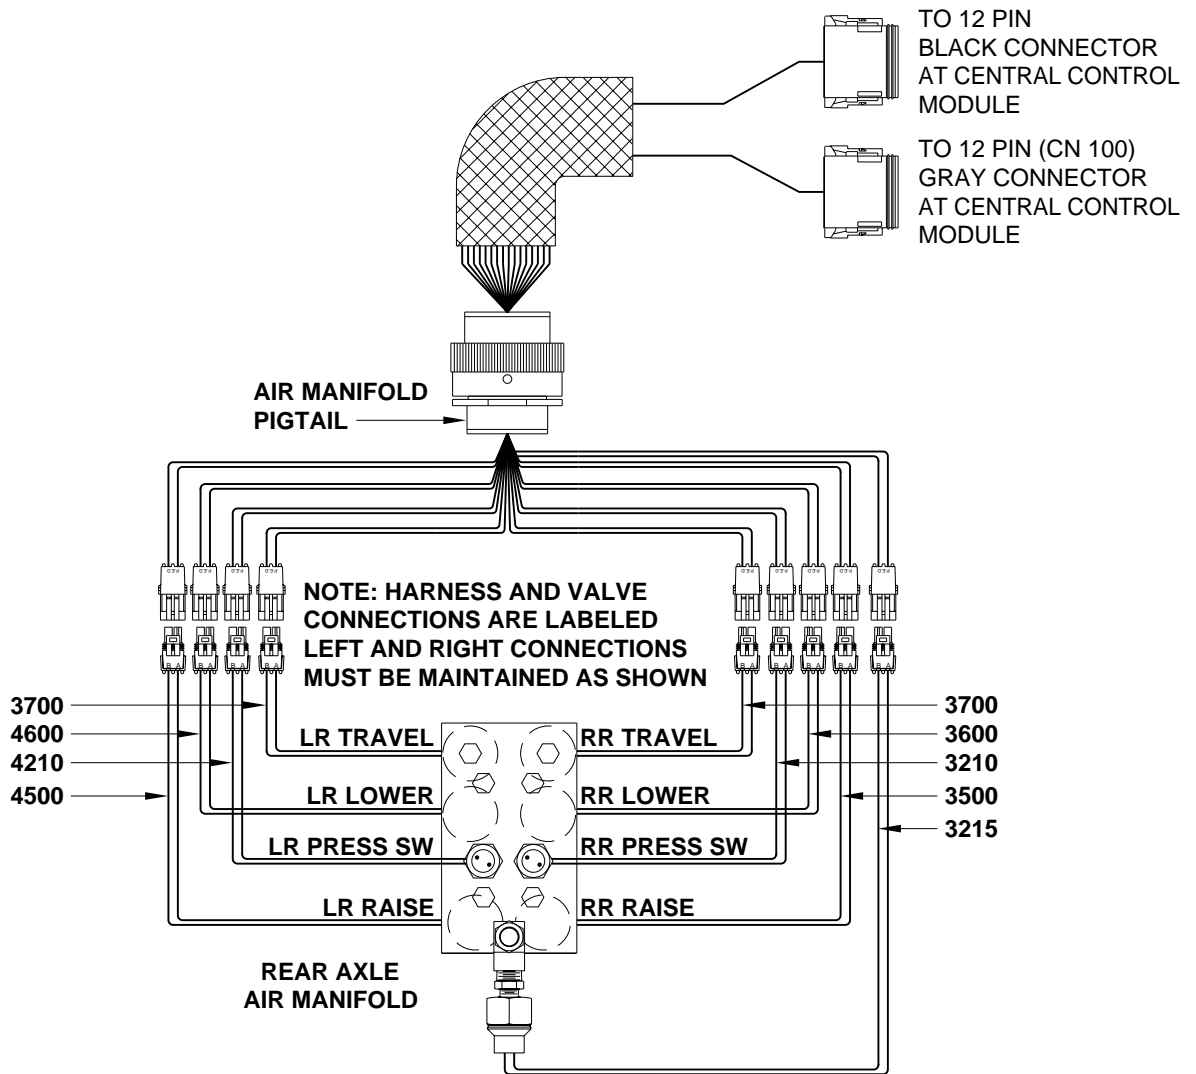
TO 12 PIN BLACK CONNECTOR AT CENTRAL CONTROL MODULE

TO 12 PIN (CN 100) GRAY CONNECTOR AT CENTRAL CONTROL MODULE

AIR MANIFOLD PIGTAIL

NOTE: HARNESS AND VALVE CONNECTIONS ARE LABELED LEFT AND RIGHT CONNECTIONS MUST BE MAINTAINED AS SHOWN

3700
4600
4210
4500

3700
3600
3210
3500
3215

LR TRAVEL
LR LOWER
LR PRESS SW
LR RAISE

RR TRAVEL
RR LOWER
RR PRESS SW
RR RAISE

REAR AXLE AIR MANIFOLD